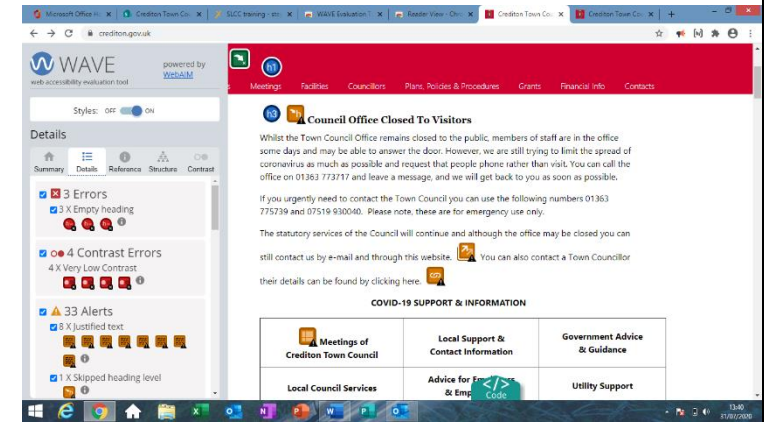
Microsoft Office H | Crediton Town Cou | SLCC training - do | WAVE Evaluation T | Reader View - Chro | Crediton Town Cou | Crediton Town Cou | +

crediton.gov.uk

WAVE
web accessibility evaluation tool
powered by WebAIM

Styles: OFF ON

Details

Summary | Details | Reference | Structure | Contrast

3 Errors
3 X Empty heading

4 Contrast Errors
4 X Very Low Contrast

33 Alerts
8 X Justified text

1 X Skipped heading level

h1

Meetings | Facilities | Councillors | Plans, Policies & Procedures | Grants | Financial Info | Contacts

h3

Council Office Closed To Visitors

Whilst the Town Council Office remains closed to the public, members of staff are in the office some days and may be able to answer the door. However, we are still trying to limit the spread of coronavirus as much as possible and request that people phone rather than visit. You can call the office on 01363 773717 and leave a message, and we will get back to you as soon as possible.

If you urgently need to contact the Town Council you can use the following numbers 01363 775739 and 07519 930040. Please note, these are for emergency use only.

The statutory services of the Council will continue and although the office may be closed you can still contact us by e-mail and through this website. You can also contact a Town Councillor their details can be found by clicking here.

COVID-19 SUPPORT & INFORMATION

| Meetings of Crediton Town Council | Local Support & Contact Information | Government Advice & Guidance |
|---|---|---|
| Local Council Services | Advice for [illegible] & Emp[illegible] | Utility Support |

Code

13:40
31/07/2020